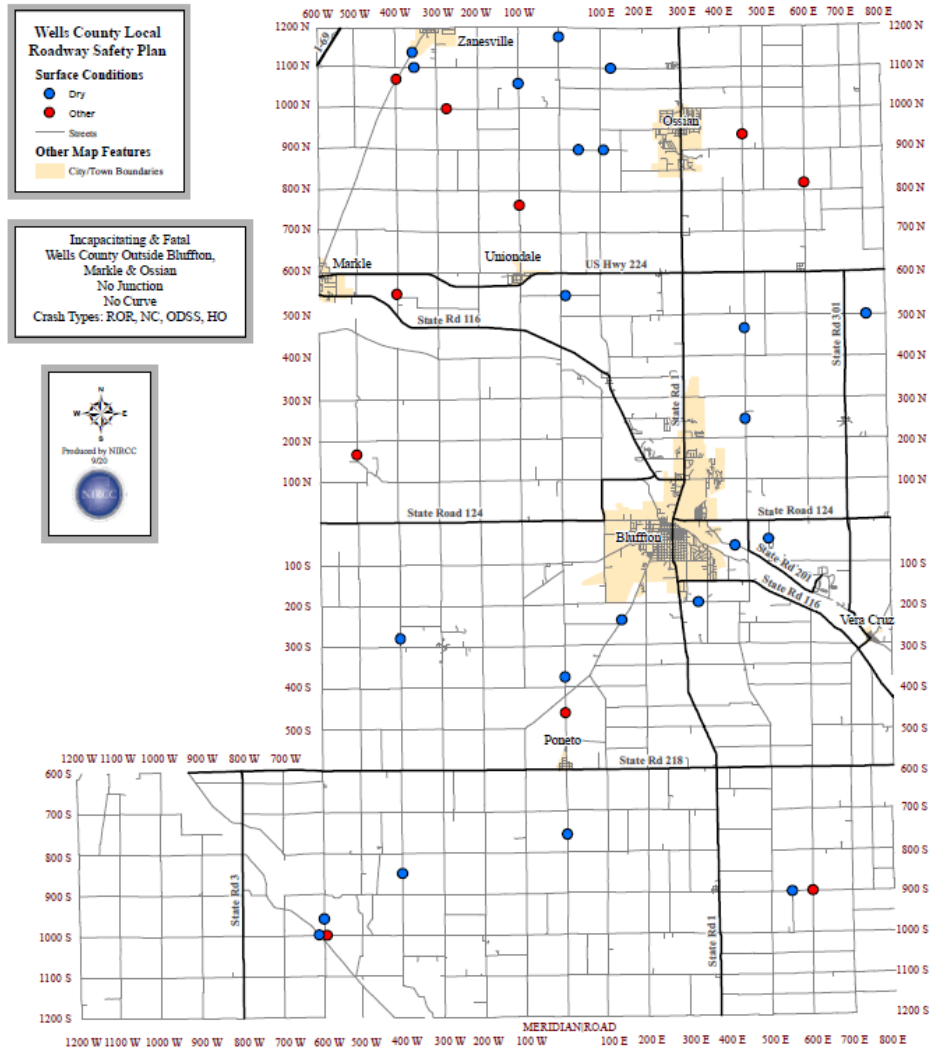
Wells County Local Roadway Safety Plan

Surface Conditions

Dry

Other

Streets

Other Map Features

City/Town Boundaries

Incapacitating & Fatal
Wells County Outside Bluffton, Markle & Ossian
No Junction
No Curve
Crash Types: ROR, NC, ODSS, HO

N
W
E
S

Produced by NIRCC
9/20

NIRCC

600 W 500 W 400 W 300 W 200 W 100 W 100 E 200 E 300 E 400 E 500 E 600 E 700 E 800 E

1200 N
1100 N
1000 N
900 N
800 N
700 N
600 N
500 N
400 N
300 N
200 N
100 N
100 S
200 S
300 S
400 S
500 S
600 S
700 S
800 S
900 S
1000 S
1100 S
1200 S

I-69
Zanesville
Ossian
Markle
Uniondale
US Hwy 224
State Rd 116
State Rd 301
State Rd 1
State Road 124
State Road 124
Bluffton
State Rd 201
State Rd 116
Vera Cruz
Poneto
State Rd 218
State Rd 3
State Rd 1
MERIDIAN ROAD

1200 W 1100 W 1000 W 900 W 800 W 700 W

1200 W 1100 W 1000 W 900 W 800 W 700 W 600 W 500 W 400 W 300 W 200 W 100 W 100 E 200 E 300 E 400 E 500 E 600 E 700 E 800 E